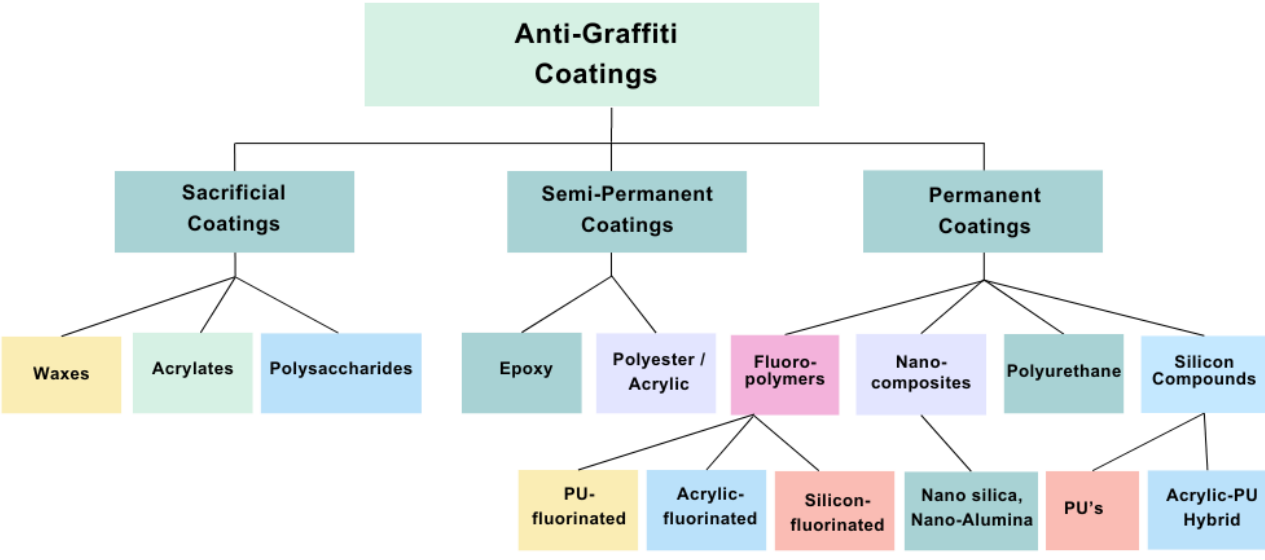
Anti-Graffiti Coatings

Sacrificial Coatings

Semi-Permanent Coatings

Permanent Coatings

Waxes

Acrylates

Polysaccharides

Epoxy

Polyester / Acrylic

Fluoropolymers

Nanocomposites

Polyurethane

Silicon Compounds

PU-fluorinated

Acrylic-fluorinated

Silicon-fluorinated

Nano silica, Nano-Alumina

PU's

Acrylic-PU Hybrid